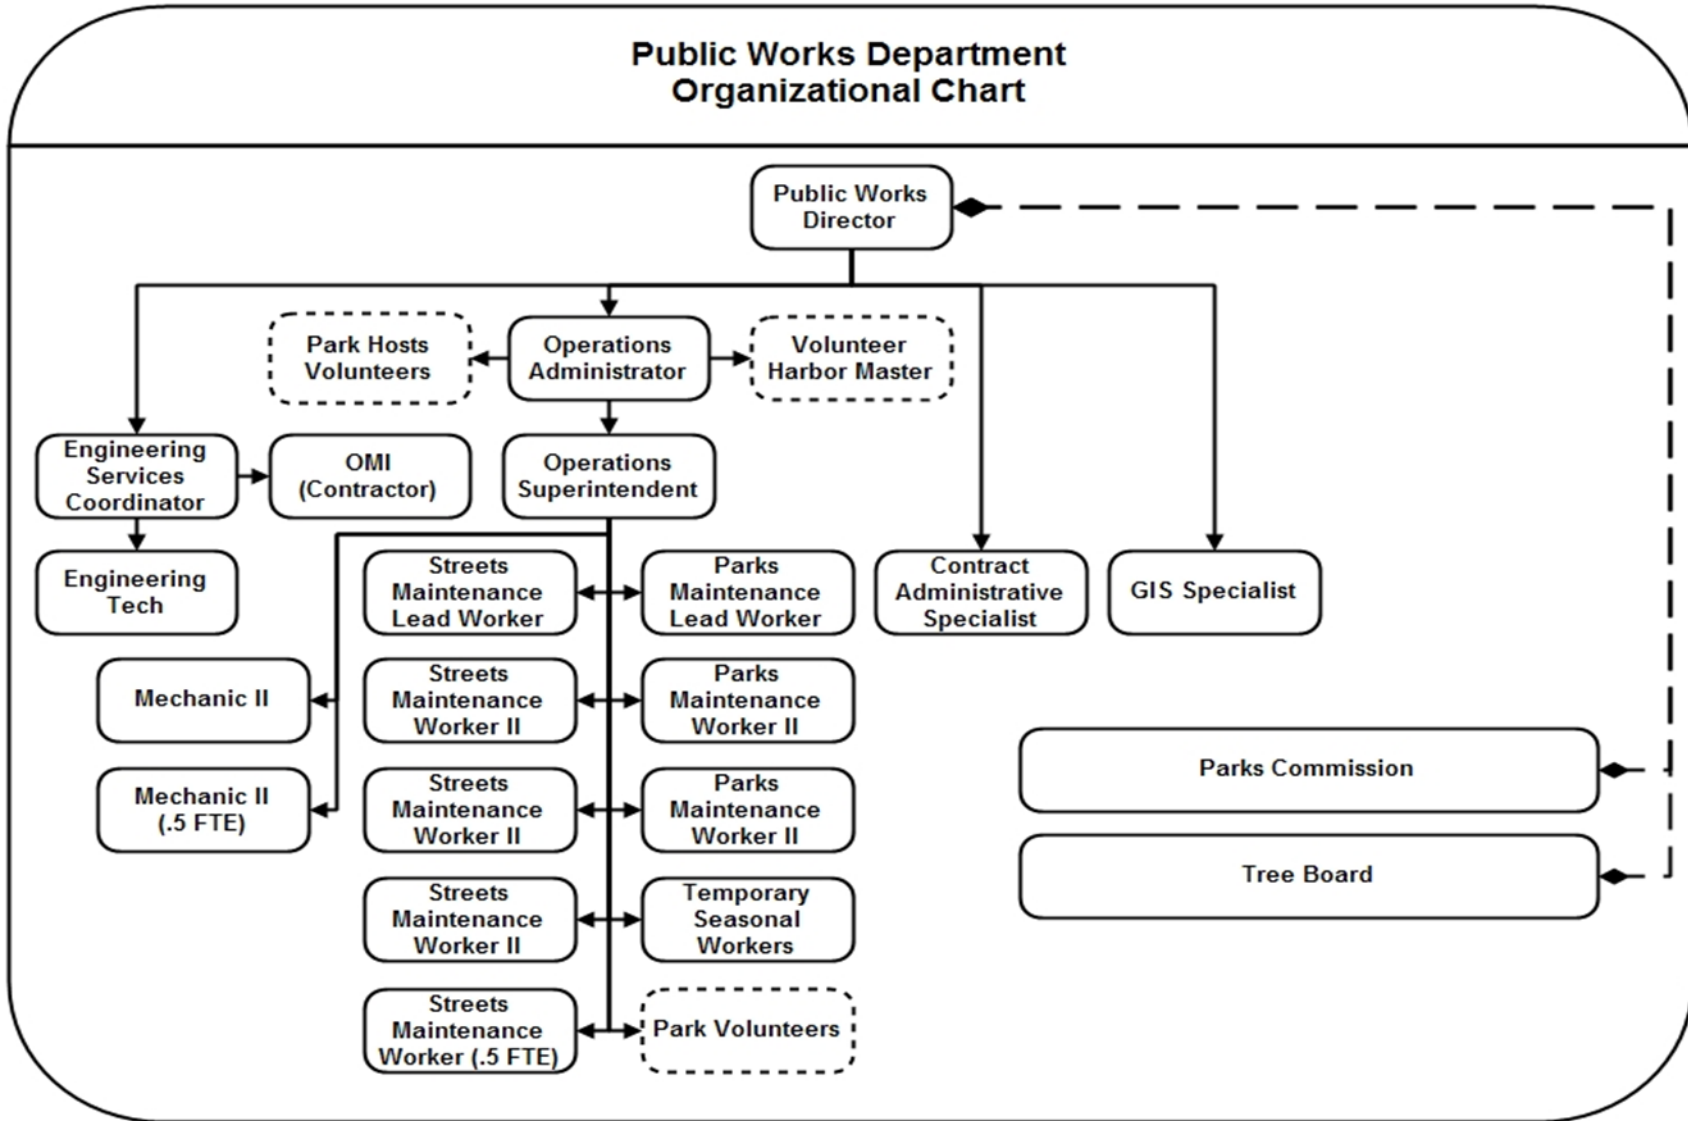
Public Works Department
Organizational Chart

Public Works Director

Park Hosts Volunteers

Operations Administrator

Volunteer Harbor Master

Engineering Services Coordinator

OMI (Contractor)

Operations Superintendent

Engineering Tech

Streets Maintenance Lead Worker

Parks Maintenance Lead Worker

Contract Administrative Specialist

GIS Specialist

Mechanic II

Streets Maintenance Worker II

Parks Maintenance Worker II

Mechanic II (.5 FTE)

Streets Maintenance Worker II

Parks Maintenance Worker II

Parks Commission

Tree Board

Streets Maintenance Worker II

Temporary Seasonal Workers

Streets Maintenance Worker (.5 FTE)

Park Volunteers